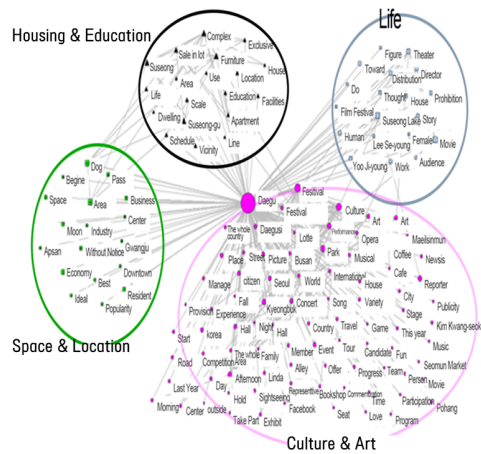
Housing & Education

Complex
Sale in lot
Exclusive
Suseong
Furniture
House
Area
Use
Location
Life
Scale
Education
Facilities
Dwelling
Suseong-gu
Apartment
Schedule
Vicinity
Line

Life

Figure
Theater
Toward
Distribution
Director
Do
Thought
House
Prohibition
Film Festival
Suseong Lake
Story
Human
Lee Se-young
Female
Movie
Yoo Ji-young
Work
Audience

Dog
Begine
Pass
Space
Area
Business
Center
Moon
Industry
Gwangju
Apsan
Without Notice
Economy
Downtown
Ideal
Resident
Popularity

Space & Location

Daegu
Festival
Festival
Culture
Art
Art
The whole country
Daegusi
Performance
Park
Maeilsinmun
Opera
Coffee
Nevsis
Place
Street
Picture
Busan
Lotte
Musical
Cafe
Manage
citizen
Seoul
World
International
Reporter
Kyeongbuk
House
Variety
City
Publicity
Fall
Concert
Song
Stage
Provision
Experience
Country
Travel
Game
This year
Kim Kwang-seok
Korea
Hall
Night
Hall
Member
Event
Tour
Candidate
Fun
Music
Start
Competition
Area
The whole Family
Alley
Offer
Progress
Team
Person
Seomun Market
Road
Day
Afternoon
Linda
Representative
Bookshop
Communication
Participation
Movie
Last Year
Hold
Sightseeing
Facebook
Time
Love
Pohang
Morning
Center
outside
Take Part
Exhibit
Seat
Program

Culture & Art